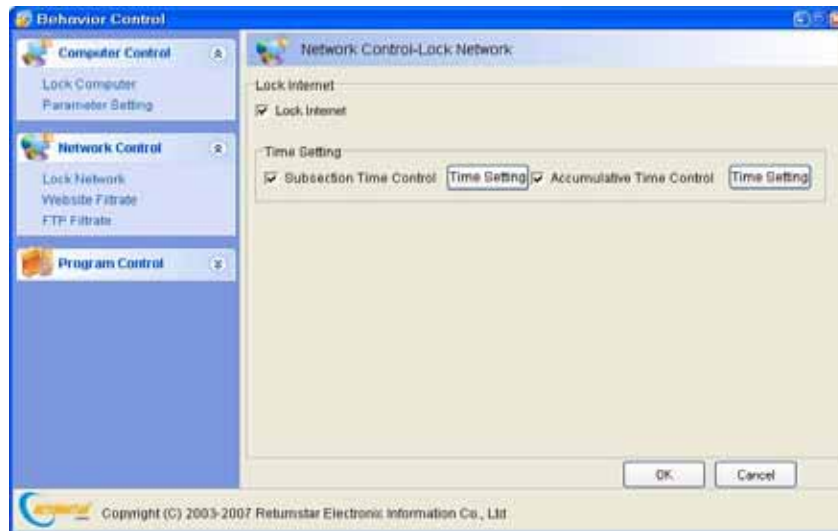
Behavior Control

Computer Control

Lock Computer

Parameter Setting

Network Control

Lock Network

Website Filtrate

FTP Filtrate

Program Control

Network Control-Lock Network

Lock Internet

Lock Internet

Time Setting

Subsection Time Control

Time Setting

Accumulative Time Control

Time Setting

OK

Cancel

Copyright (C) 2003-2007 Returnstar Electronic Information Co., Ltd